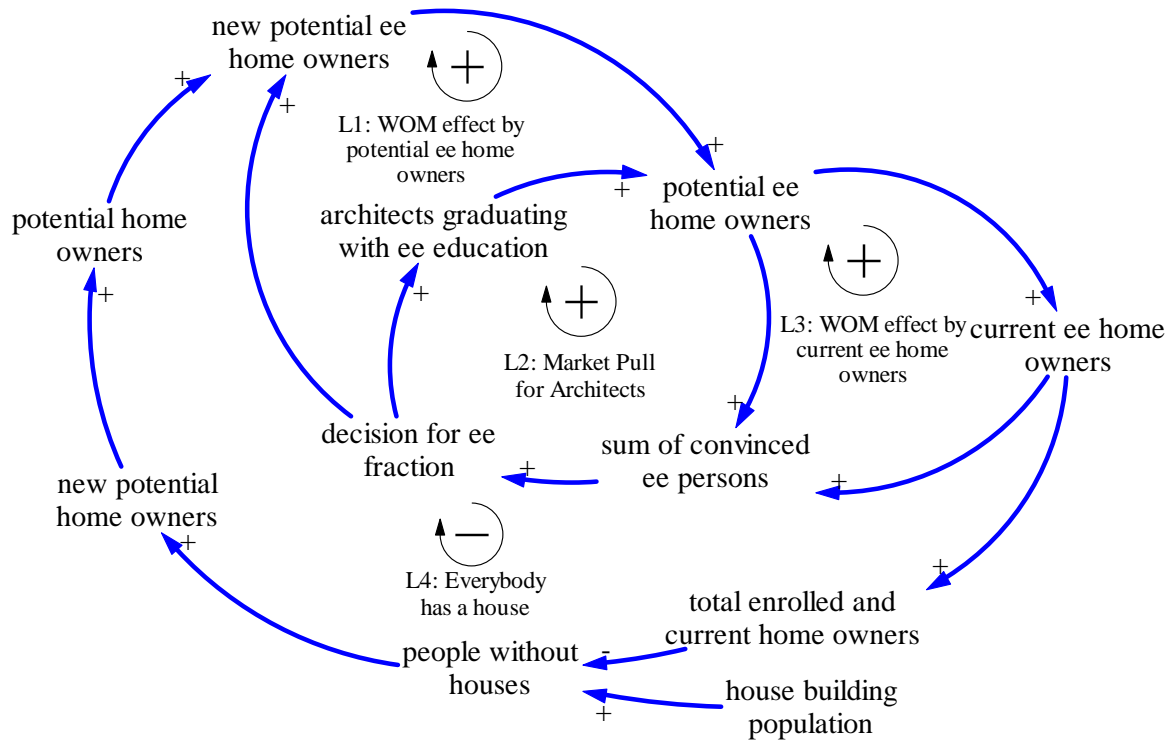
new potential ee home owners

+

L1: WOM effect by potential ee home owners

+

+

potential home owners

architects graduating with ee education

+

potential ee home owners

+

L3: WOM effect by current ee home owners

+

current ee home owners

+

+

L2: Market Pull for Architects

+

decision for ee fraction

+

sum of convinced ee persons

+

new potential home owners

+

−

L4: Everybody has a house

+

total enrolled and current home owners

people without houses

-

house building population

+